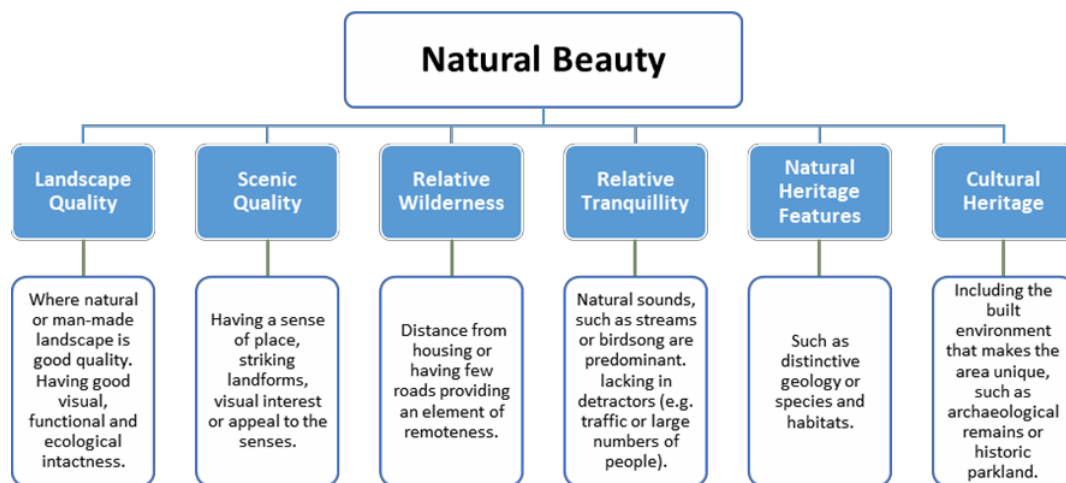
Natural Beauty

Landscape Quality

Where natural or man-made landscape is good quality. Having good visual, functional and ecological intactness.

Scenic Quality

Having a sense of place, striking landforms, visual interest or appeal to the senses.

Relative Wilderness

Distance from housing or having few roads providing an element of remoteness.

Relative Tranquillity

Natural sounds, such as streams or birdsong are predominant. lacking in detractors (e.g. traffic or large numbers of people).

Natural Heritage Features

Such as distinctive geology or species and habitats.

Cultural Heritage

Including the built environment that makes the area unique, such as archaeological remains or historic parkland.